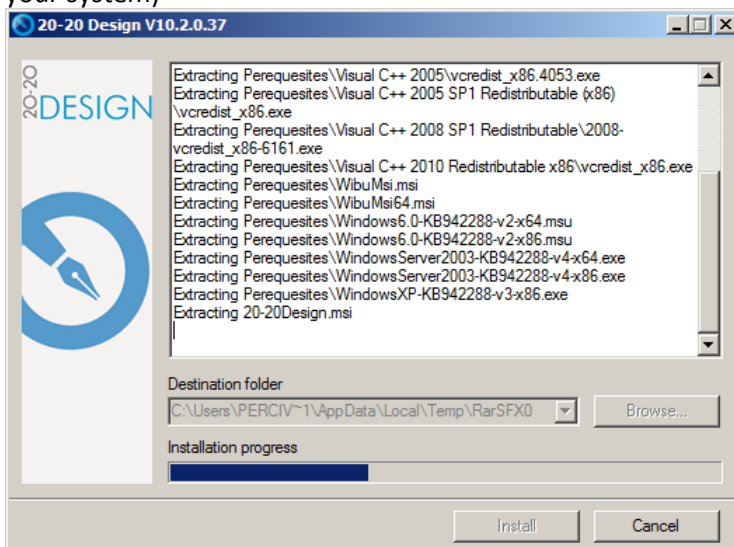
your system)

20-20 Design V10.2.0.37

20-20 DESIGN

Extracting Perequesites\Visual C++ 2005\vcredist_x86.4053.exe
Extracting Perequesites\Visual C++ 2005 SP1 Redistributable (x86)\vcredist_x86.exe
Extracting Perequesites\Visual C++ 2008 SP1 Redistributable\2008-vcredist_x86-6161.exe
Extracting Perequesites\Visual C++ 2010 Redistributable x86\vcredist_x86.exe
Extracting Perequesites\WibuMsi.msi
Extracting Perequesites\WibuMsi64.msi
Extracting Perequesites\Windows6.0-KB942288-v2-x64.msu
Extracting Perequesites\Windows6.0-KB942288-v2-x86.msu
Extracting Perequesites\WindowsServer2003-KB942288-v4-x64.exe
Extracting Perequesites\WindowsServer2003-KB942288-v4-x86.exe
Extracting Perequesites\WindowsXP-KB942288-v3-x86.exe
Extracting 20-20Design.msi

Destination folder
C:\Users\PERCIV~1\AppData\Local\Temp\RarSFX0
Browse...

Installation progress

Install
Cancel